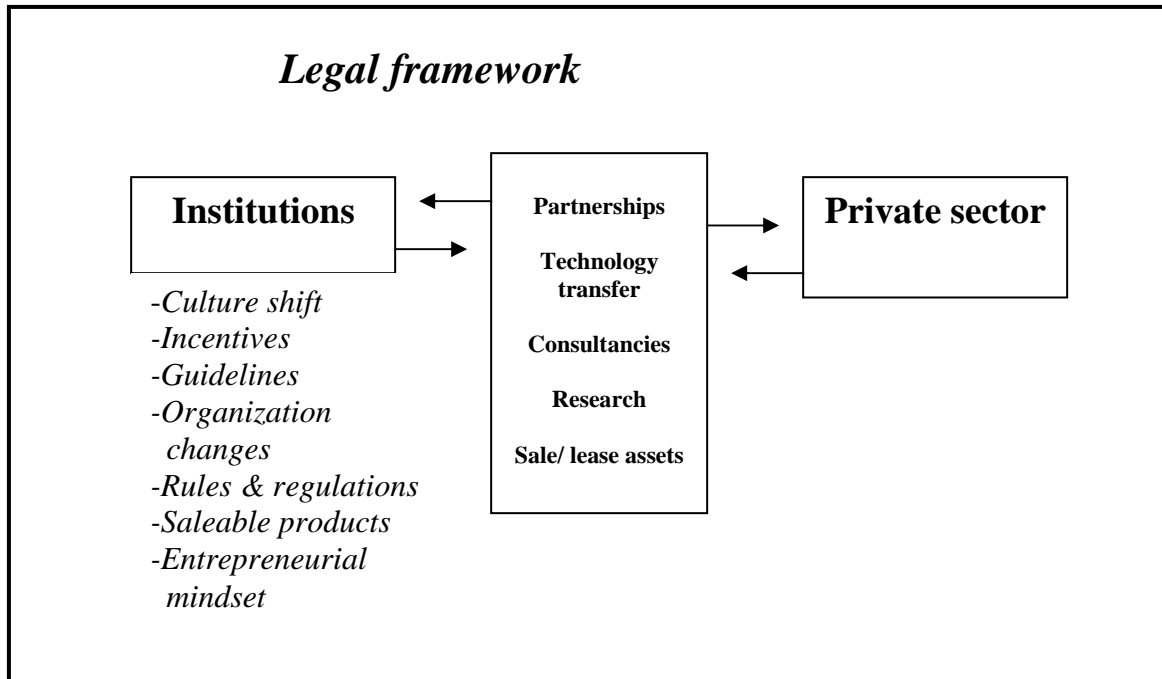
*Legal framework*

**Institutions**

-*Culture shift*
-*Incentives*
-*Guidelines*
-*Organization changes*
-*Rules & regulations*
-*Saleable products*
-*Entrepreneurial mindset*

**Partnerships**

**Technology transfer**

**Consultancies**

**Research**

**Sale/ lease assets**

**Private sector**